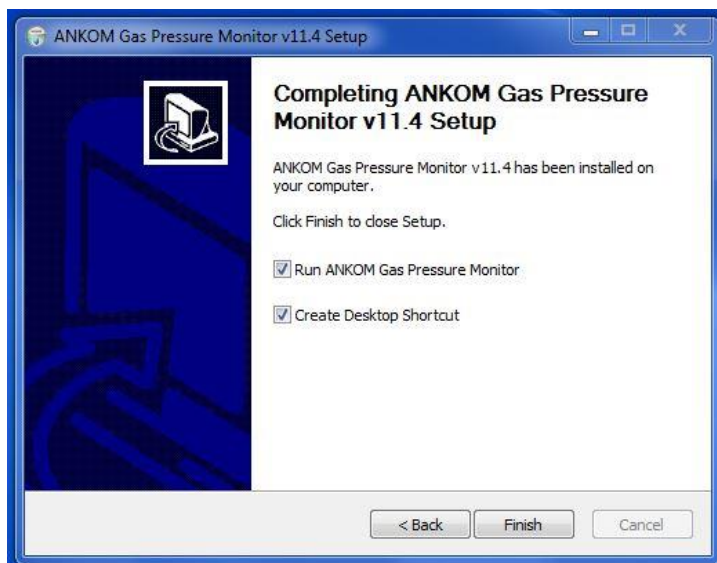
ANKOM Gas Pressure Monitor v11.4 Setup

Completing ANKOM Gas Pressure Monitor v11.4 Setup

ANKOM Gas Pressure Monitor v11.4 has been installed on your computer.

Click Finish to close Setup.

Run ANKOM Gas Pressure Monitor

Create Desktop Shortcut

< Back
Finish
Cancel